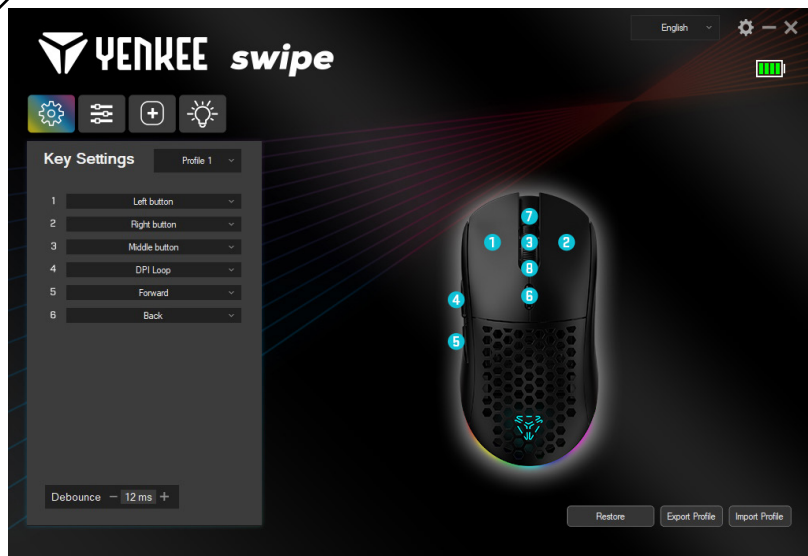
YENKEE swipe

English

Key Settings

Profile 1

| | |
|---|---|
| 1 | Left button |
| 2 | Right button |
| 3 | Middle button |
| 4 | DPI Loop |
| 5 | Forward |
| 6 | Back |

1 2 3 4 5 6 7 8

Debounce − 12 ms +

Restore

Export Profile

Import Profile